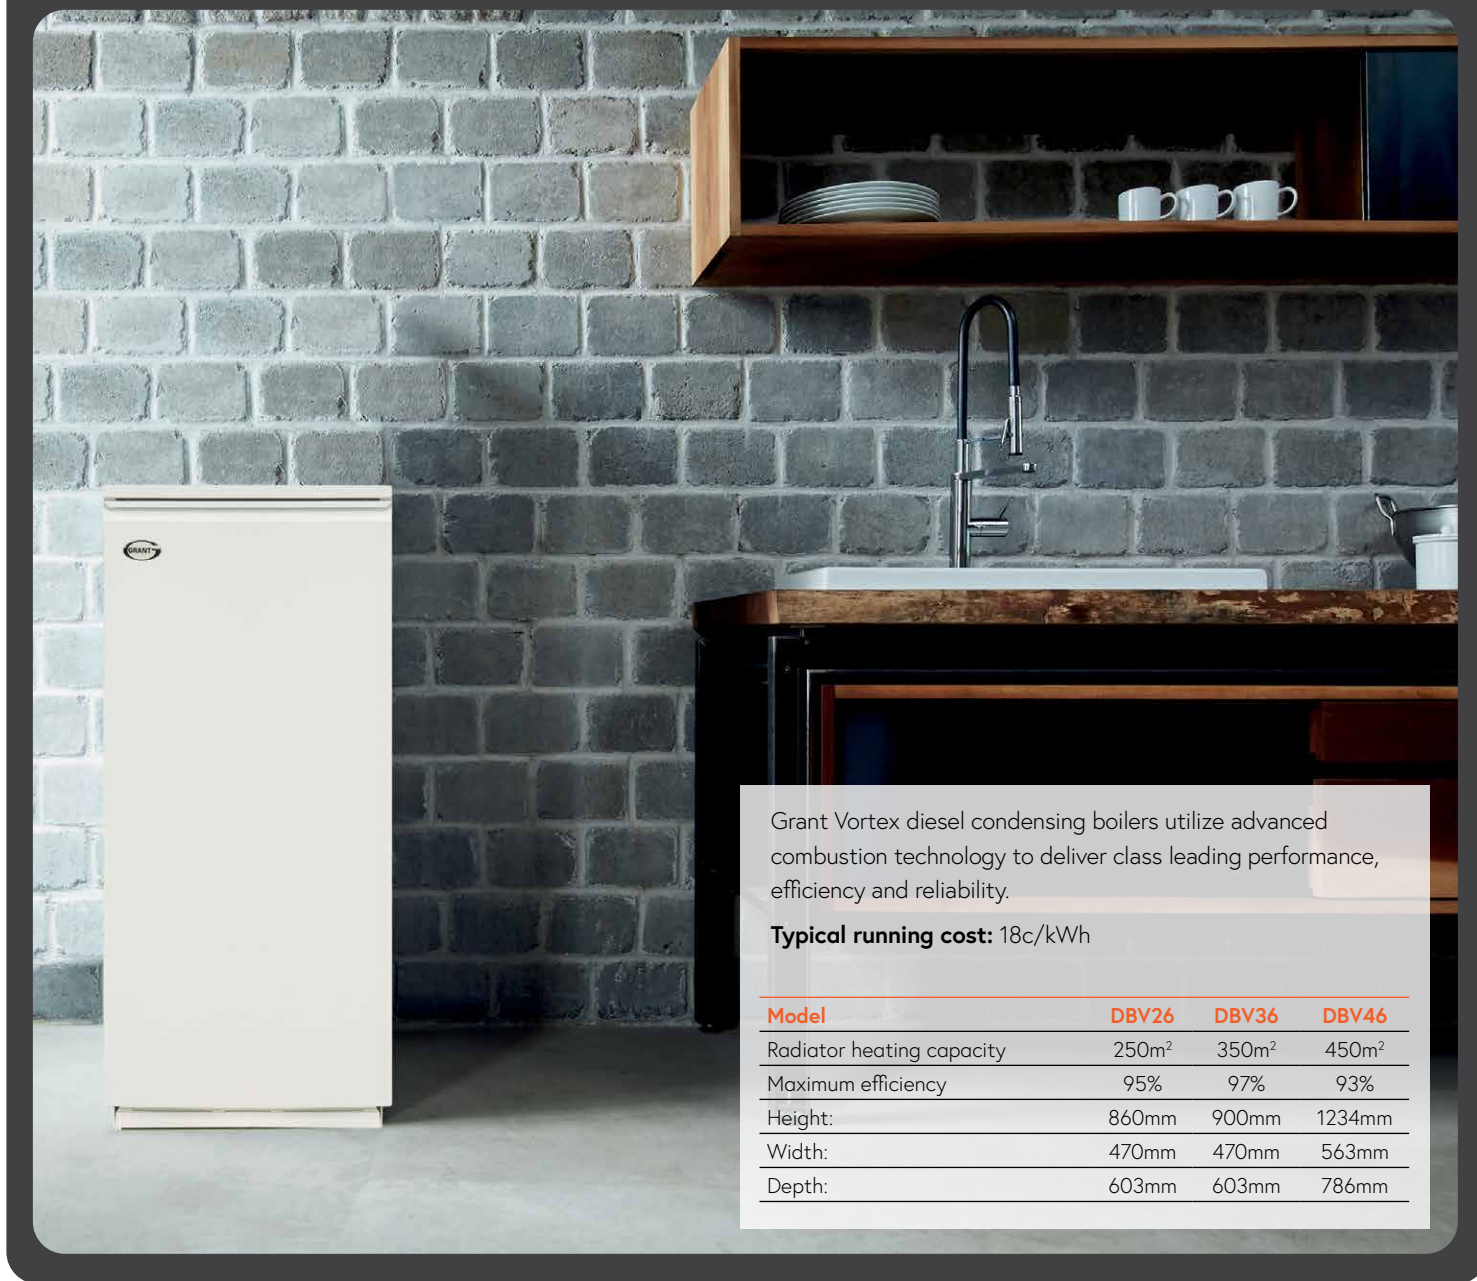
GRANT

Grant Vortex diesel condensing boilers utilize advanced combustion technology to deliver class leading performance, efficiency and reliability.

**Typical running cost:** 18c/kWh

| Model | DBV26 | DBV36 | DBV46 |
|---|---|---|---|
| Radiator heating capacity | 250m$^2$ | 350m$^2$ | 450m$^2$ |
| Maximum efficiency | 95% | 97% | 93% |
| Height: | 860mm | 900mm | 1234mm |
| Width: | 470mm | 470mm | 563mm |
| Depth: | 603mm | 603mm | 786mm |